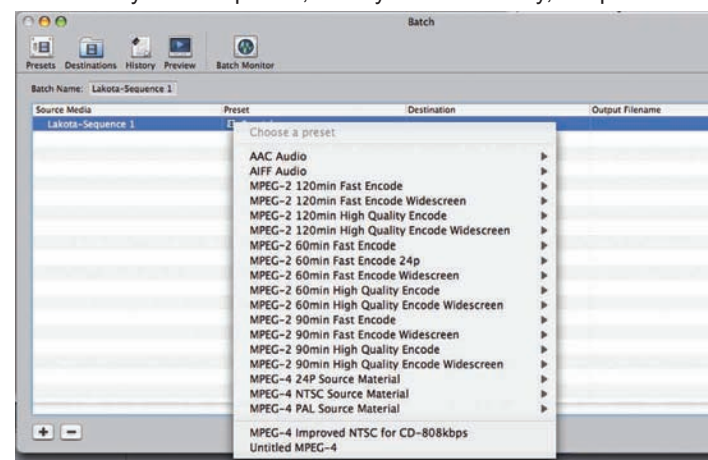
Batch

Presets Destinations History Preview Batch Monitor

Batch Name: Lakota-Sequence 1

| Source Media | Preset | Destination | Output Filename |
|---|---|---|---|
| Lakota-Sequence 1 | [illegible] | | |

Choose a preset

AAC Audio
AIFF Audio
MPEG-2 120min Fast Encode
MPEG-2 120min Fast Encode Widescreen
MPEG-2 120min High Quality Encode
MPEG-2 120min High Quality Encode Widescreen
MPEG-2 60min Fast Encode
MPEG-2 60min Fast Encode 24p
MPEG-2 60min Fast Encode Widescreen
MPEG-2 60min High Quality Encode
MPEG-2 60min High Quality Encode Widescreen
MPEG-2 90min Fast Encode
MPEG-2 90min Fast Encode Widescreen
MPEG-2 90min High Quality Encode
MPEG-2 90min High Quality Encode Widescreen
MPEG-4 24P Source Material
MPEG-4 NTSC Source Material
MPEG-4 PAL Source Material

MPEG-4 Improved NTSC for CD-808kbps
Untitled MPEG-4

+ −